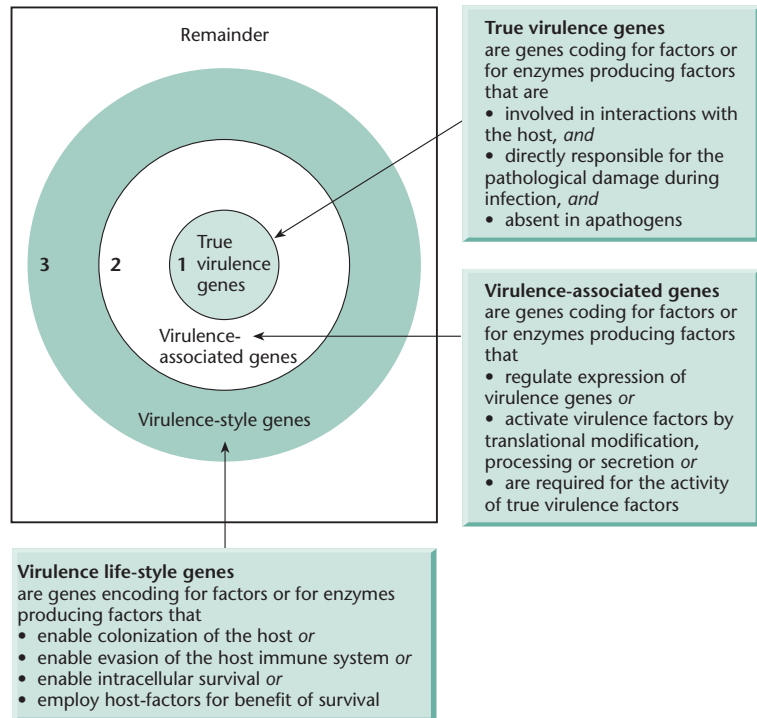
Remainder

3

2

1 True virulence genes

Virulence-associated genes

Virulence-style genes

**True virulence genes**
are genes coding for factors or for enzymes producing factors that are
• involved in interactions with the host, *and*
• directly responsible for the pathological damage during infection, *and*
• absent in apathogens

**Virulence-associated genes**
are genes coding for factors or for enzymes producing factors that
• regulate expression of virulence genes *or*
• activate virulence factors by translational modification, processing or secretion *or*
• are required for the activity of true virulence factors

**Virulence life-style genes**
are genes encoding for factors or for enzymes producing factors that
• enable colonization of the host *or*
• enable evasion of the host immune system *or*
• enable intracellular survival *or*
• employ host-factors for benefit of survival